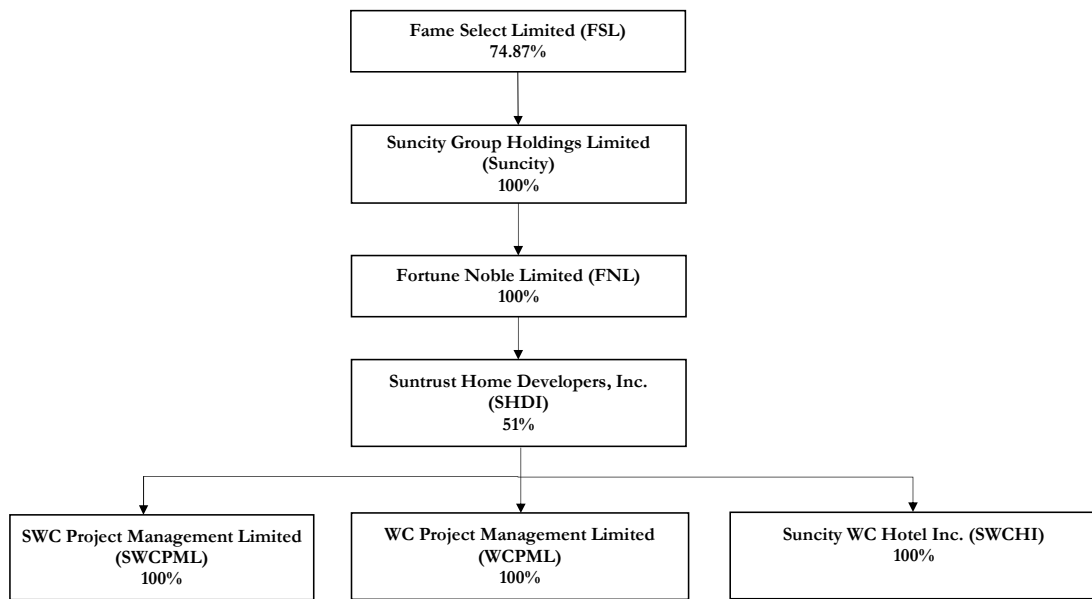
Fame Select Limited (FSL)
74.87%

Suncity Group Holdings Limited (Suncity)
100%

Fortune Noble Limited (FNL)
100%

Suntrust Home Developers, Inc. (SHDI)
51%

SWC Project Management Limited (SWCPML)
100%

WC Project Management Limited (WCPML)
100%

Suncity WC Hotel Inc. (SWCHI)
100%